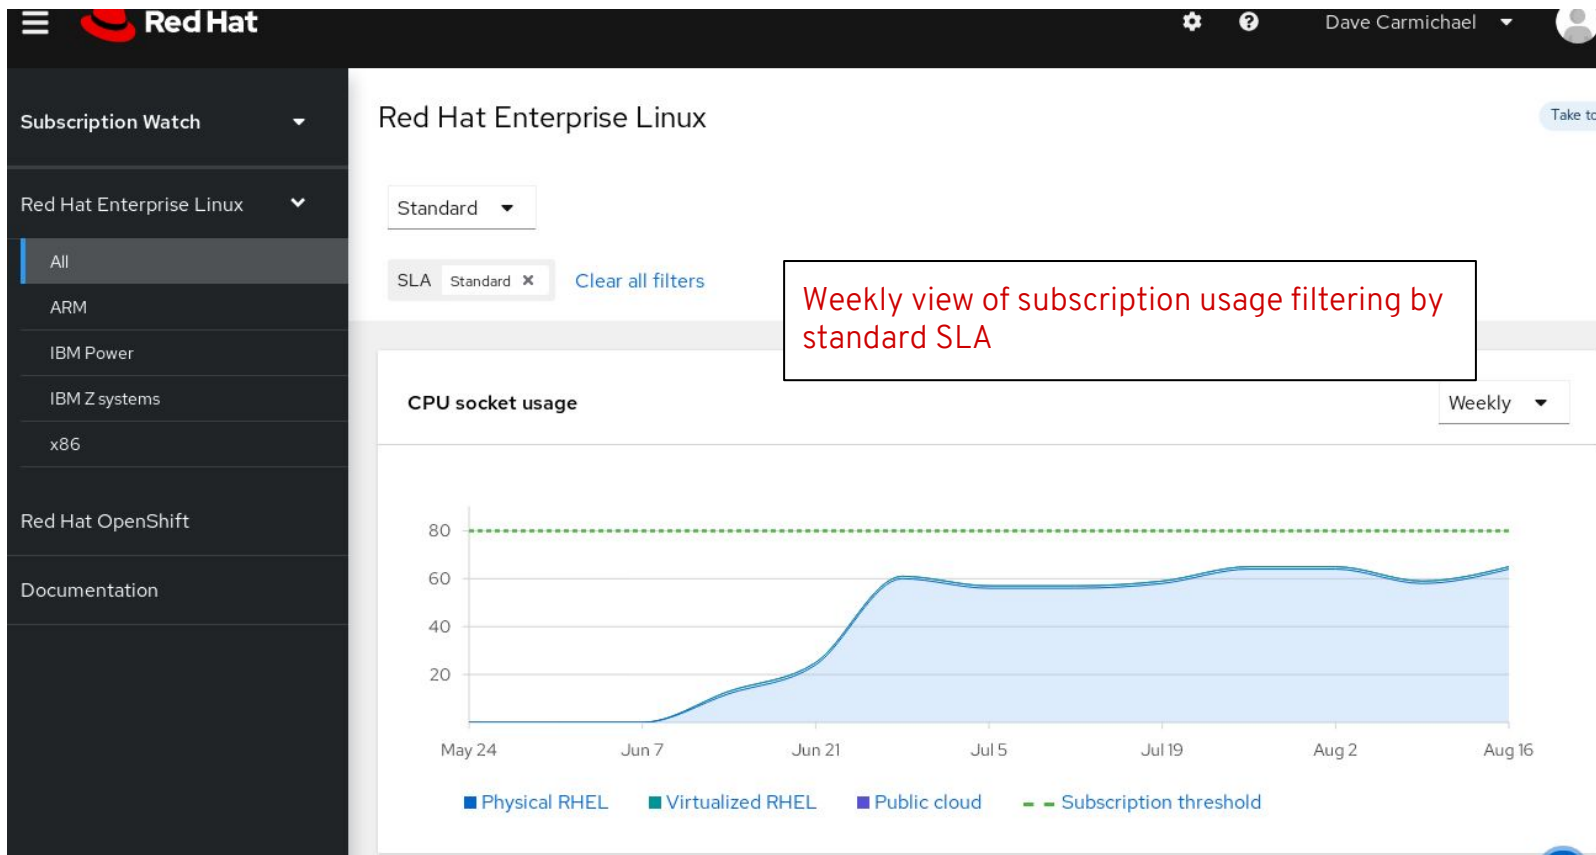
Red Hat

Dave Carmichael

Subscription Watch

Red Hat Enterprise Linux

All

ARM

IBM Power

IBM Z systems

x86

Red Hat OpenShift

Documentation

Red Hat Enterprise Linux

Take to

Standard

SLA Standard ✕ Clear all filters

Weekly view of subscription usage filtering by standard SLA

CPU socket usage

Weekly

80
60
40
20

May 24 Jun 7 Jun 21 Jul 5 Jul 19 Aug 2 Aug 16

Physical RHEL Virtualized RHEL Public cloud Subscription threshold